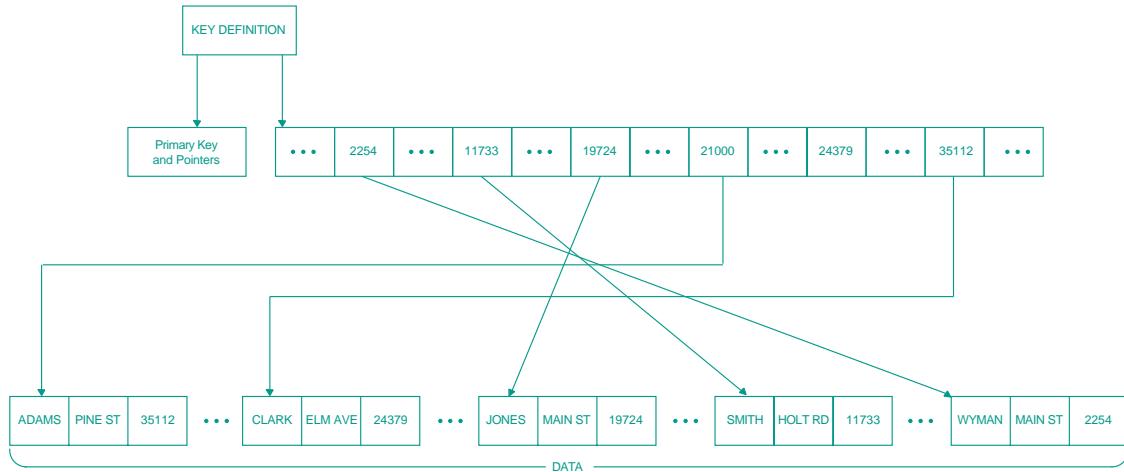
KEY DEFINITION

Primary Key and Pointers

| • • • | 2254 | • • • | 11733 | • • • | 19724 | • • • | 21000 | • • • | 24379 | • • • | 35112 | • • • |
|---|---|---|---|---|---|---|---|---|---|---|---|---|

| ADAMS | PINE ST | 35112 |
|---|---|---|

• • •

| CLARK | ELM AVE | 24379 |
|---|---|---|

• • •

| JONES | MAIN ST | 19724 |
|---|---|---|

• • •

| SMITH | HOLT RD | 11733 |
|---|---|---|

• • •

| WYMAN | MAIN ST | 2254 |
|---|---|---|

DATA